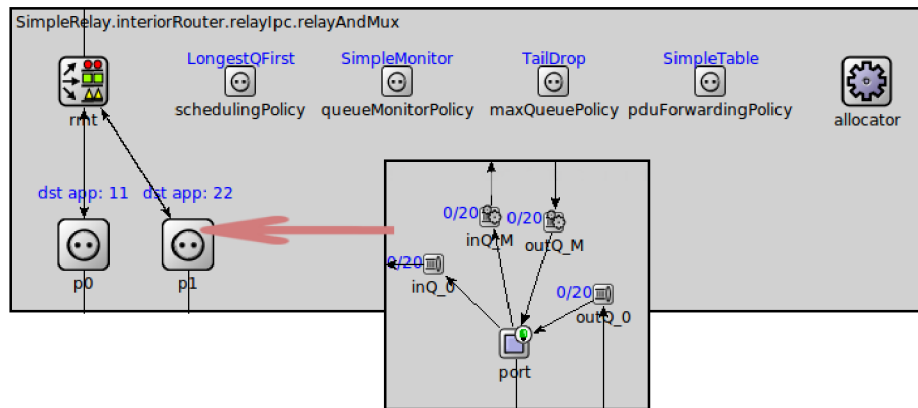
SimpleRelay.interiorRouter.relayIpc.relayAndMux

LongestQFirst
schedulingPolicy

SimpleMonitor
queueMonitorPolicy

TailDrop
maxQueuePolicy

SimpleTable
pduForwardingPolicy

allocator

rmt

dst app: 11
dst app: 22

p0
p1

0/20
inQ_M
0/20
outQ_M
0/20
inQ_0
0/20
outQ_0
port